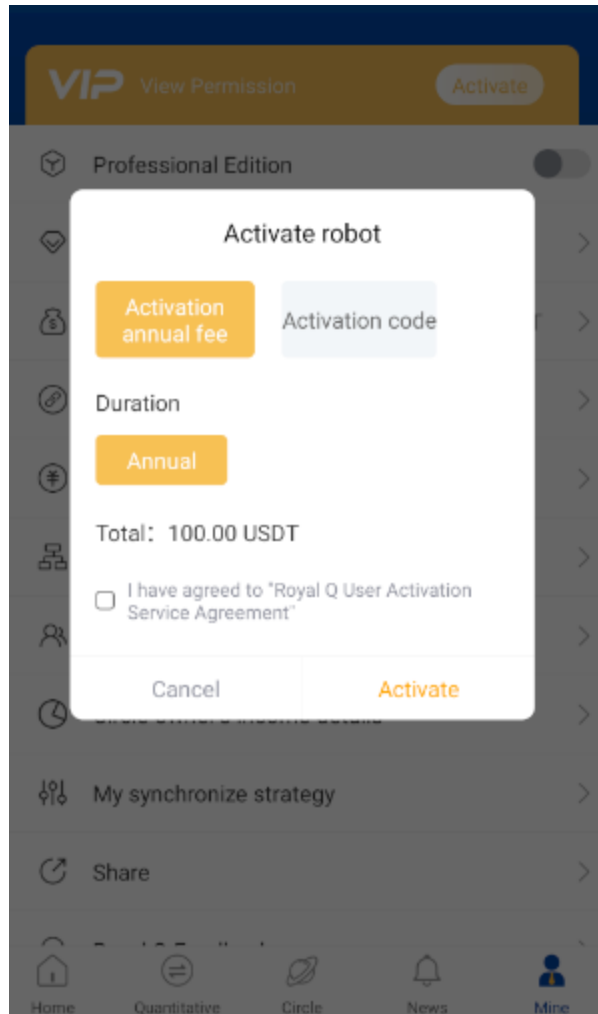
VIP View Permission Activate

Professional Edition

Activate robot

Activation annual fee

Activation code

Duration

Annual

Total: 100.00 USDT

I have agreed to "Royal Q User Activation Service Agreement"

Cancel

Activate

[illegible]

My synchronize strategy

Share

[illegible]

Home Quantitative Circle News Mine